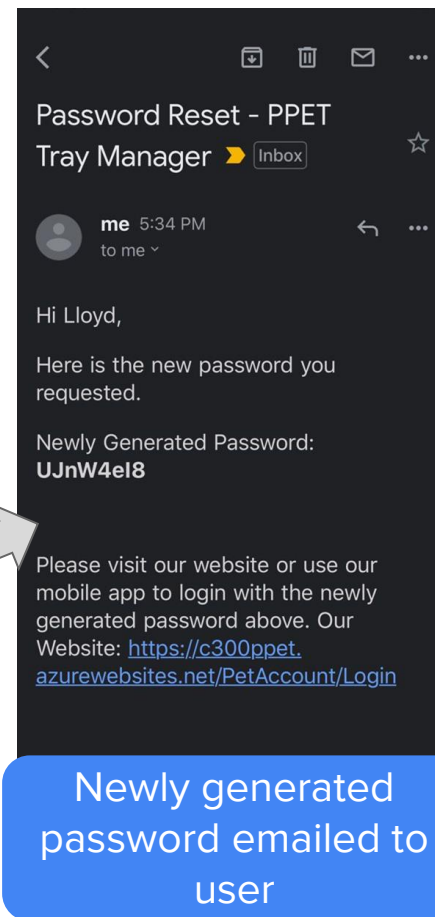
Password Reset - PPET Tray Manager Inbox

me 5:34 PM
to me

Hi Lloyd,

Here is the new password you requested.

Newly Generated Password:
UJnW4el8

Please visit our website or use our mobile app to login with the newly generated password above. Our Website: https://c300ppet.azurewebsites.net/PetAccount/Login

Newly generated password emailed to user